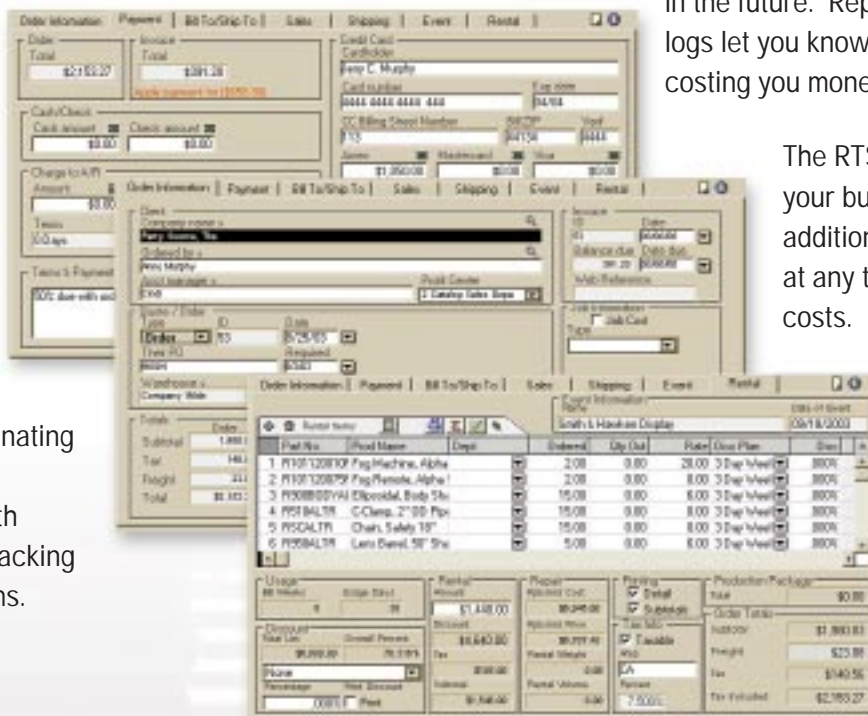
in the future. Rep
logs let you know
costing you mone

The RTS
your bu
addition
at any t
costs.

nating

th
acking
ns.

Order Information | Payment | Bill To/Ship To | Sales | Shipping | Event | Rental |

Order
Total
$2,153.27

Invoice
Total
$381.28

Credit Card
Cardholder
Amy C. Murphy
Card number
4444 4444 4444 444
Exp date
04/04

Cash/Check
Cash amount
$0.00
Check amount
$0.00

CC Billing Street Number
Vouf
4444

Charge to A/R
Amount
$0.00
Terms

Terms & Payment

Order Information | Payment | Bill To/Ship To | Sales | Shipping | Event | Rental |

Client
Company name
Ordered by
Amy Murphy
Acct manager
Profit Center

Invoice
ID
Date
Balance due
Date due
Web Reference

Quote / Order
Type
Order
ID
Date
Their PO
Required
Warehouse
Company Wide

Job Information
Job Cost
Type

Totals
Subtotal
Tax
Freight
Total

Order Information | Payment | Bill To/Ship To | Sales | Shipping | Event | Rental |

Event Information
Name
Smith & Hawken Display
Date of Event
09/18/2003

Rental items

| | Part No | Prod Name | Days | Ordered | Qty Out | Rate | Disc Plan | Disc |
|---|---|---|---|---|---|---|---|---|
| 1 | | Fog Machine, Alpha | | 2.00 | 0.00 | 28.00 | 3 Day Weel | .000% |
| 2 | | Fog Remote, Alpha | | 2.00 | 0.00 | 8.00 | 3 Day Weel | .000% |
| 3 | | Ellipsoidal, Body Sh | | 16.00 | 0.00 | 6.00 | 3 Day Weel | .000% |
| 4 | | C-Clamp, 2" OD Pip | | 16.00 | 0.00 | 8.00 | 3 Day Weel | .000% |
| 5 | | Chairs, Safety 18" | | 16.00 | 0.00 | 6.00 | 3 Day Weel | .000% |
| 6 | | Lens Barrel, 50" Sha | | 5.00 | 0.00 | 8.00 | 3 Day Weel | .000% |

Usage
Bill Weeks
Bridge Days
Discount
Total List
Overall Percent
None
Rental
Amount
$1,448.00
Discount
$4,640.00
Tax
Subtotal
Repair
Taxable
Production Package
Total
$0.00
Order Totals
Subtotal
$1,980.83
Freight
$23.88
Tax
$148.56
Tax Included
$2,153.27